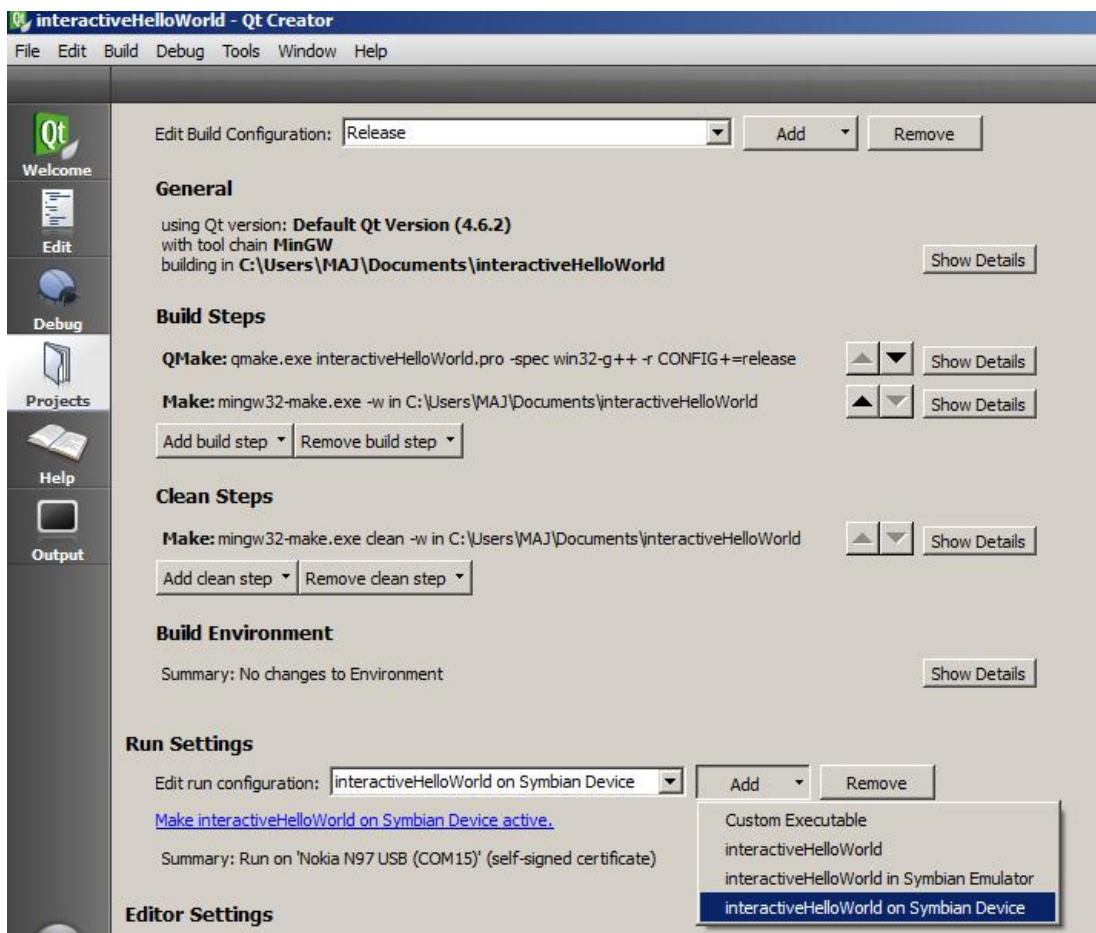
interactiveHelloWorld - Qt Creator

File Edit Build Debug Tools Window Help

Qt
Welcome
Edit
Debug
Projects
Help
Output

Edit Build Configuration: Release
Add
Remove

General

using Qt version: **Default Qt Version (4.6.2)**
with tool chain **MinGW**
building in **C:\Users\MAJ\Documents\interactiveHelloWorld**

Show Details

Build Steps

**QMake:** qmake.exe interactiveHelloWorld.pro -spec win32-g++ -r CONFIG+=release
Show Details

**Make:** mingw32-make.exe -w in C:\Users\MAJ\Documents\interactiveHelloWorld
Show Details

Add build step
Remove build step

Clean Steps

**Make:** mingw32-make.exe clean -w in C:\Users\MAJ\Documents\interactiveHelloWorld
Show Details

Add clean step
Remove clean step

Build Environment

Summary: No changes to Environment
Show Details

Run Settings

Edit run configuration: interactiveHelloWorld on Symbian Device
Add
Remove

Make interactiveHelloWorld on Symbian Device active.

Summary: Run on 'Nokia N97 USB (COM15)' (self-signed certificate)

Custom Executable
interactiveHelloWorld
interactiveHelloWorld in Symbian Emulator
interactiveHelloWorld on Symbian Device

Editor Settings